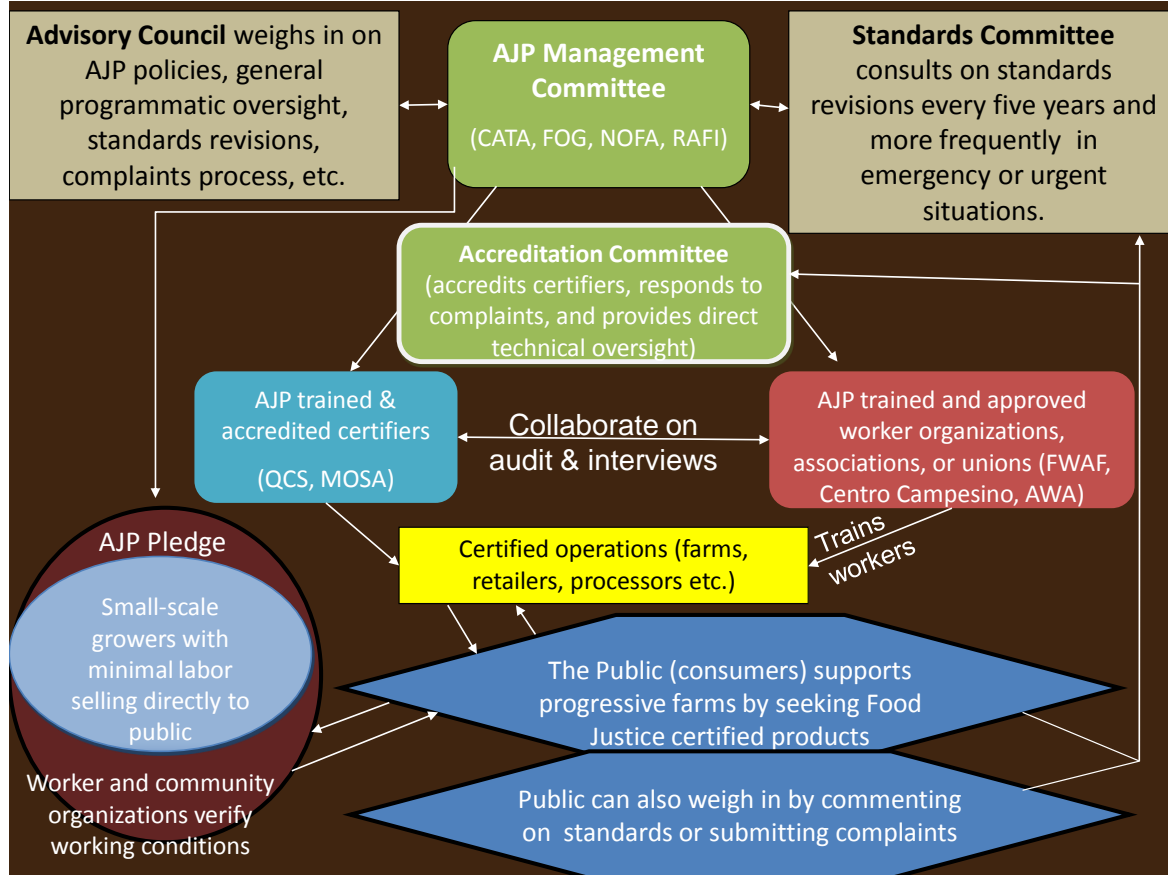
**Advisory Council** weighs in on AJP policies, general programmatic oversight, standards revisions, complaints process, etc.

**AJP Management Committee**

(CATA, FOG, NOFA, RAFI)

**Standards Committee** consults on standards revisions every five years and more frequently in emergency or urgent situations.

**Accreditation Committee** (accredits certifiers, responds to complaints, and provides direct technical oversight)

AJP trained & accredited certifiers

(QCS, MOSA)

Collaborate on audit & interviews

AJP trained and approved worker organizations, associations, or unions (FWAF, Centro Campesino, AWA)

Trains workers

Certified operations (farms, retailers, processors etc.)

AJP Pledge

Small-scale growers with minimal labor selling directly to public

Worker and community organizations verify working conditions

The Public (consumers) supports progressive farms by seeking Food Justice certified products

Public can also weigh in by commenting on standards or submitting complaints